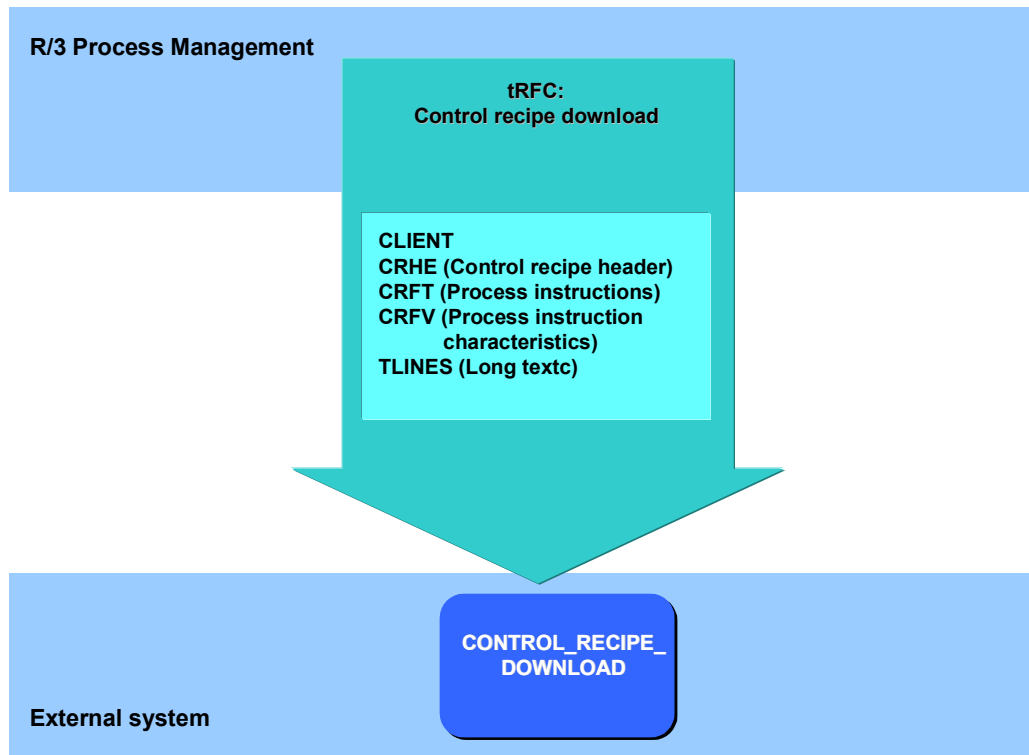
R/3 Process Management

tRFC:
Control recipe download

CLIENT
CRHE (Control recipe header)
CRFT (Process instructions)
CRFV (Process instruction characteristics)
TLINES (Long textc)

CONTROL_RECIPE_
DOWNLOAD

External system